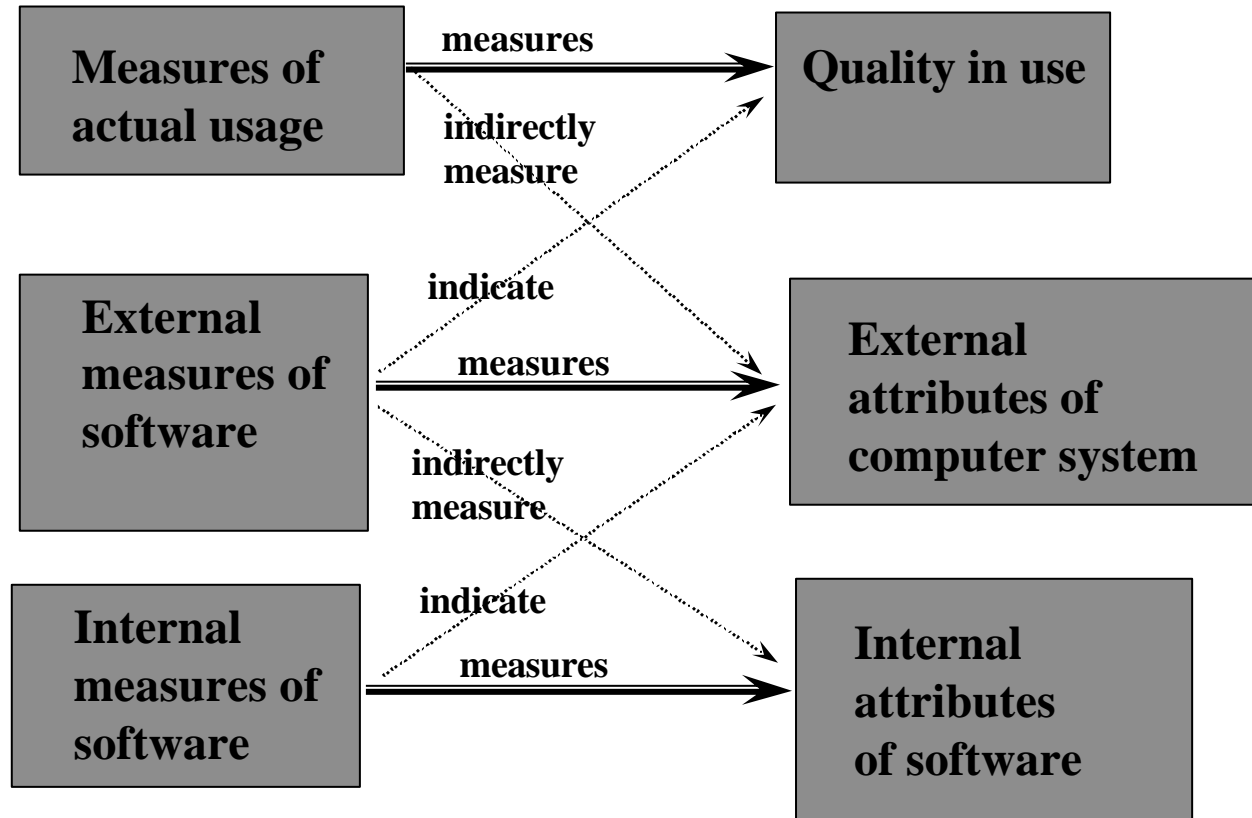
Measures of actual usage

measures

Quality in use

indirectly measure

indicate

External measures of software

measures

External attributes of computer system

indirectly measure

indicate

Internal measures of software

measures

Internal attributes of software